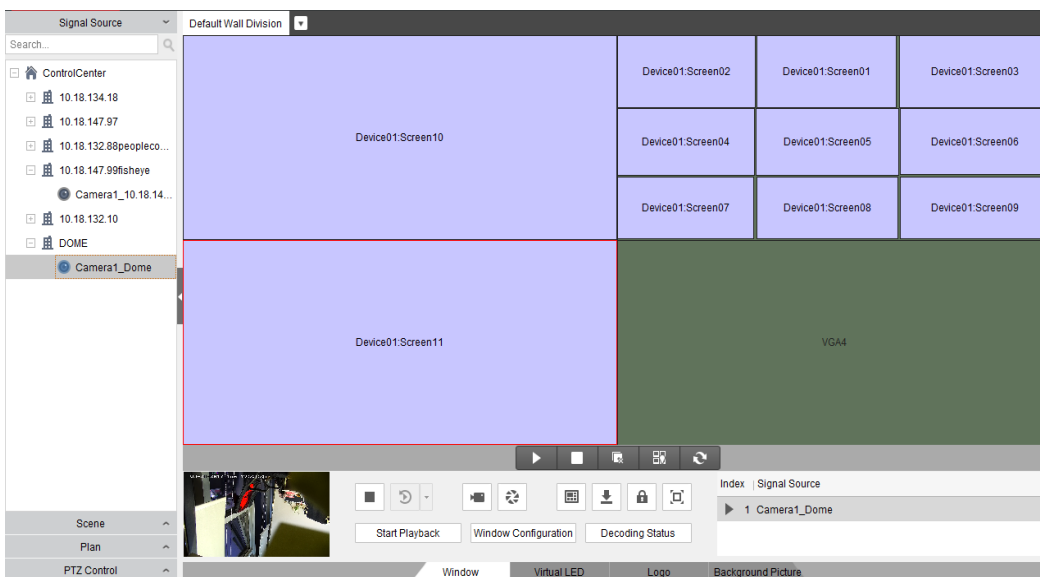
Signal Source
Search...
ControlCenter
10.18.134.18
10.18.147.97
10.18.132.88peopleco...
10.18.147.99fisheye
Camera1_10.18.14...
10.18.132.10
DOME
Camera1_Dome
Scene
Plan
PTZ Control

Default Wall Division

Device01:Screen10
Device01:Screen02
Device01:Screen01
Device01:Screen03
Device01:Screen04
Device01:Screen05
Device01:Screen06
Device01:Screen07
Device01:Screen08
Device01:Screen09
Device01:Screen11
VGA4

Start Playback
Window Configuration
Decoding Status

| Index | Signal Source |
|---|---|
| 1 | Camera1_Dome |

Window
Virtual LED
Logo
Background Picture